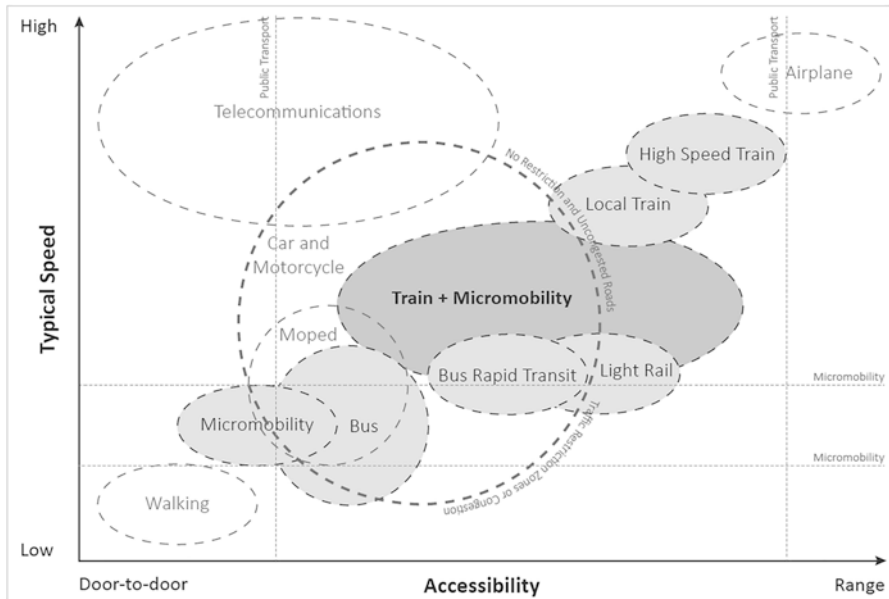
High

Typical Speed

Low

Public Transport

Public Transport

Telecommunications

Airplane

High Speed Train

Local Train

No Restriction and Uncongested Roads

Car and Motorcycle

Train + Micromobility

Moped

Bus Rapid Transit

Light Rail

Micromobility

Micromobility

Bus

Traffic Restriction Zones or Congestion

Micromobility

Walking

Door-to-door

Accessibility

Range